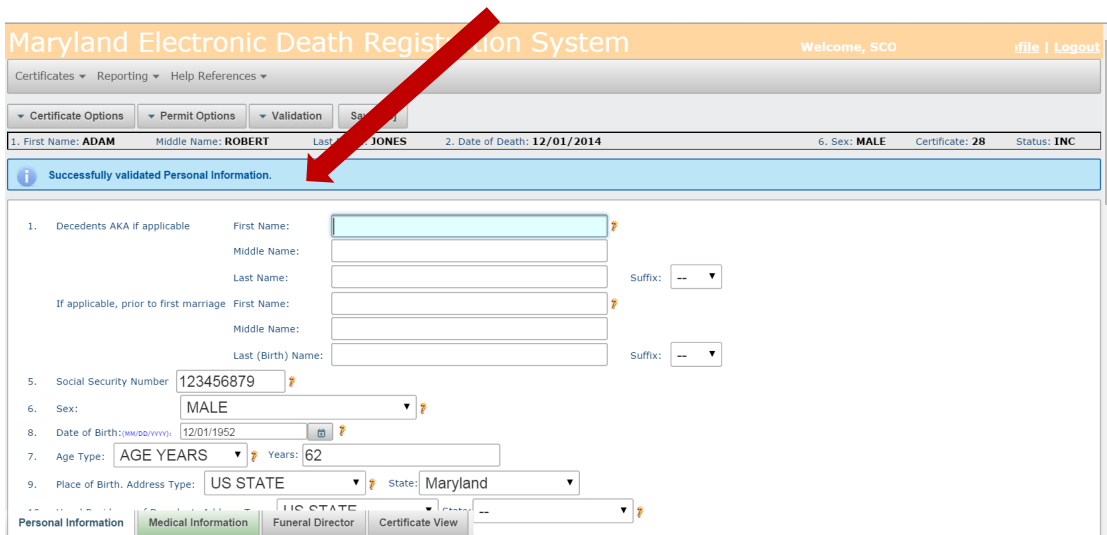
Maryland Electronic Death Regis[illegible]tion System

Welcome, SCO

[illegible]file | Logout

Certificates ▾ Reporting ▾ Help References ▾

▾ Certificate Options ▾ Permit Options ▾ Validation Sa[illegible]

1. First Name: ADAM Middle Name: ROBERT Last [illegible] JONES 2. Date of Death: 12/01/2014 6. Sex: MALE Certificate: 28 Status: INC

Successfully validated Personal Information.

1. Decedents AKA if applicable First Name:

Middle Name:

Last Name: Suffix: --

If applicable, prior to first marriage First Name:

Middle Name:

Last (Birth) Name: Suffix: --

5. Social Security Number 123456879

6. Sex: MALE

8. Date of Birth:(MM/DD/YYYY): 12/01/1952

7. Age Type: AGE YEARS Years: 62

9. Place of Birth. Address Type: US STATE State: Maryland

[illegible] US STATE State: --

Personal Information Medical Information Funeral Director Certificate View